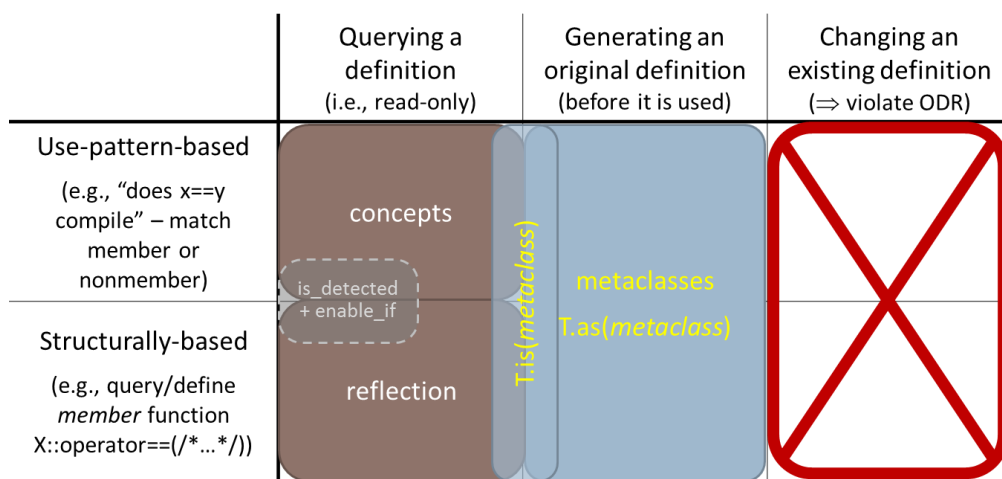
| | Querying a definition (i.e., read-only) | Generating an original definition (before it is used) | Changing an existing definition ($\Rightarrow$ violate ODR) |
|---|---|---|---|
| Use-pattern-based (e.g., “does x==y compile” – match member or nonmember) | concepts | metaclasses | |
| Structurally-based (e.g., query/define *member* function X::operator==(/*…*/)) | reflection | T.as(*metaclass*) | |

is_detected + enable_if

T.is(*metaclass*)